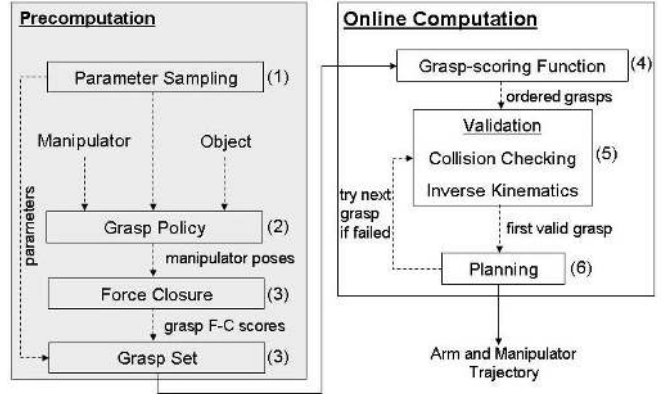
Precomputation

Parameter Sampling (1)

Manipulator

Object

parameters

Grasp Policy (2)

manipulator poses

Force Closure (3)

grasp F-C scores

Grasp Set (3)

Online Computation

Grasp-scoring Function (4)

ordered grasps

Validation

Collision Checking

Inverse Kinematics

(5)

try next grasp if failed

first valid grasp

Planning (6)

Arm and Manipulator Trajectory